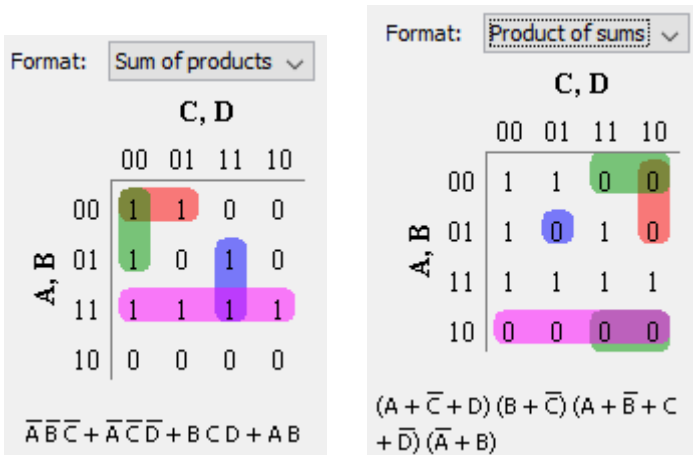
Format: Sum of products

C, D

A, B

| | 00 | 01 | 11 | 10 |
|---|---|---|---|---|
| 00 | 1 | 1 | 0 | 0 |
| 01 | 1 | 0 | 1 | 0 |
| 11 | 1 | 1 | 1 | 1 |
| 10 | 0 | 0 | 0 | 0 |

$\overline{A}\,\overline{B}\,\overline{C} + \overline{A}\,\overline{C}\,\overline{D} + B\,C\,D + A\,B$

Format: Product of sums

C, D

A, B

| | 00 | 01 | 11 | 10 |
|---|---|---|---|---|
| 00 | 1 | 1 | 0 | 0 |
| 01 | 1 | 0 | 1 | 0 |
| 11 | 1 | 1 | 1 | 1 |
| 10 | 0 | 0 | 0 | 0 |

$(A + \overline{C} + D)\,(B + \overline{C})\,(A + \overline{B} + C + \overline{D})\,(\overline{A} + B)$